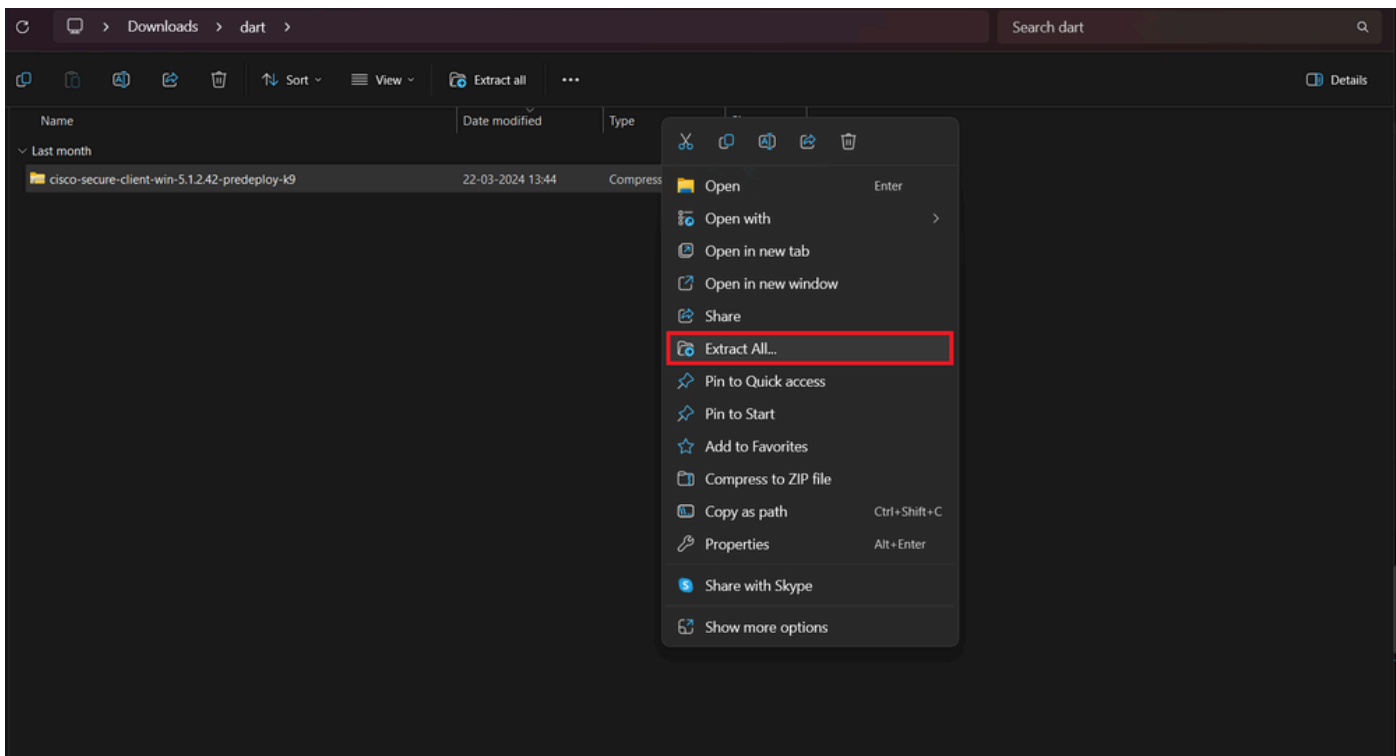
Downloads > dart >

Search dart

Sort View Extract all ...

Details

Name | Date modified | Type

Last month

cisco-secure-client-win-5.1.2.42-predeploy-k9 22-03-2024 13:44 Compress

Open Enter
Open with
Open in new tab
Open in new window
Share
Extract All...
Pin to Quick access
Pin to Start
Add to Favorites
Compress to ZIP file
Copy as path Ctrl+Shift+C
Properties Alt+Enter
Share with Skype
Show more options